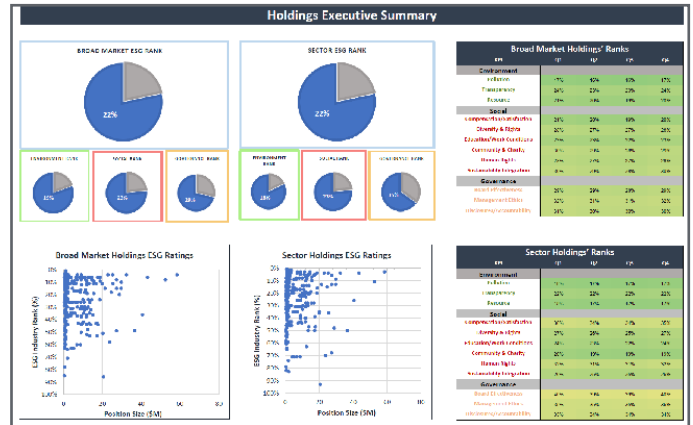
Holdings Executive Summary

BROAD MARKET ESG RANK

22%

SECTOR ESG RANK

22%

ENVIRONMENT RANK

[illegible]

SOCIAL RANK

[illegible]

GOVERNANCE RANK

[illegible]

ENVIRONMENT RANK

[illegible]

SOCIAL RANK

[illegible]

GOVERNANCE RANK

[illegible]

Broad Market Holdings' Ranks

| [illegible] | Q1 | Q2 | Q3 | Q4 |
|---|---|---|---|---|
| Environment | | | | |
| Pollution | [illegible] | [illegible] | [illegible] | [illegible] |
| Transparency | 24% | 25% | 23% | 24% |
| Resource | 24% | 23% | 23% | 25% |
| Social | | | | |
| Compensation & Benefits | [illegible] | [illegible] | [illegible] | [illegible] |
| Diversity & Rights | 26% | 27% | 27% | 25% |
| Education/Work Conditions | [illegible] | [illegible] | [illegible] | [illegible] |
| Community & Charity | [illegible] | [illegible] | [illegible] | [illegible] |
| Human Rights | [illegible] | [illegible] | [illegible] | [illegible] |
| Sustainability Integration | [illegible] | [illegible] | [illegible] | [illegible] |
| Governance | | | | |
| Board Effectiveness | 26% | 29% | 29% | 26% |
| Management Ethics | 32% | 21% | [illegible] | 22% |
| Disclosure & Accountability | 24% | 29% | 23% | 24% |

Broad Market Holdings ESG Ratings

ESG Industry Rank (%)

Position Size ($M)

0 20 40 60 80

Sector Holdings ESG Ratings

ESG Industry Rank (%)

Position Size ($M)

0 20 40 60 80

Sector Holdings' Ranks

| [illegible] | Q1 | Q2 | Q3 | Q4 |
|---|---|---|---|---|
| Environment | | | | |
| Pollution | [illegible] | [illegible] | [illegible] | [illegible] |
| Transparency | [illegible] | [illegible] | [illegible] | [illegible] |
| Resource | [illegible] | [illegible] | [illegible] | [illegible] |
| Social | | | | |
| Compensation & Benefits | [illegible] | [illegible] | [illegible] | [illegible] |
| Diversity & Rights | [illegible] | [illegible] | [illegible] | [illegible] |
| Education/Work Conditions | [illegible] | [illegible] | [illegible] | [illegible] |
| Community & Charity | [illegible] | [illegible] | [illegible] | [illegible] |
| Human Rights | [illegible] | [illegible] | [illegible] | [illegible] |
| Sustainability Integration | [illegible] | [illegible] | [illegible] | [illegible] |
| Governance | | | | |
| Board Effectiveness | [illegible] | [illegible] | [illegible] | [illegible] |
| Management Ethics | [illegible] | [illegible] | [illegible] | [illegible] |
| Disclosure & Accountability | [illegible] | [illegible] | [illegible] | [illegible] |